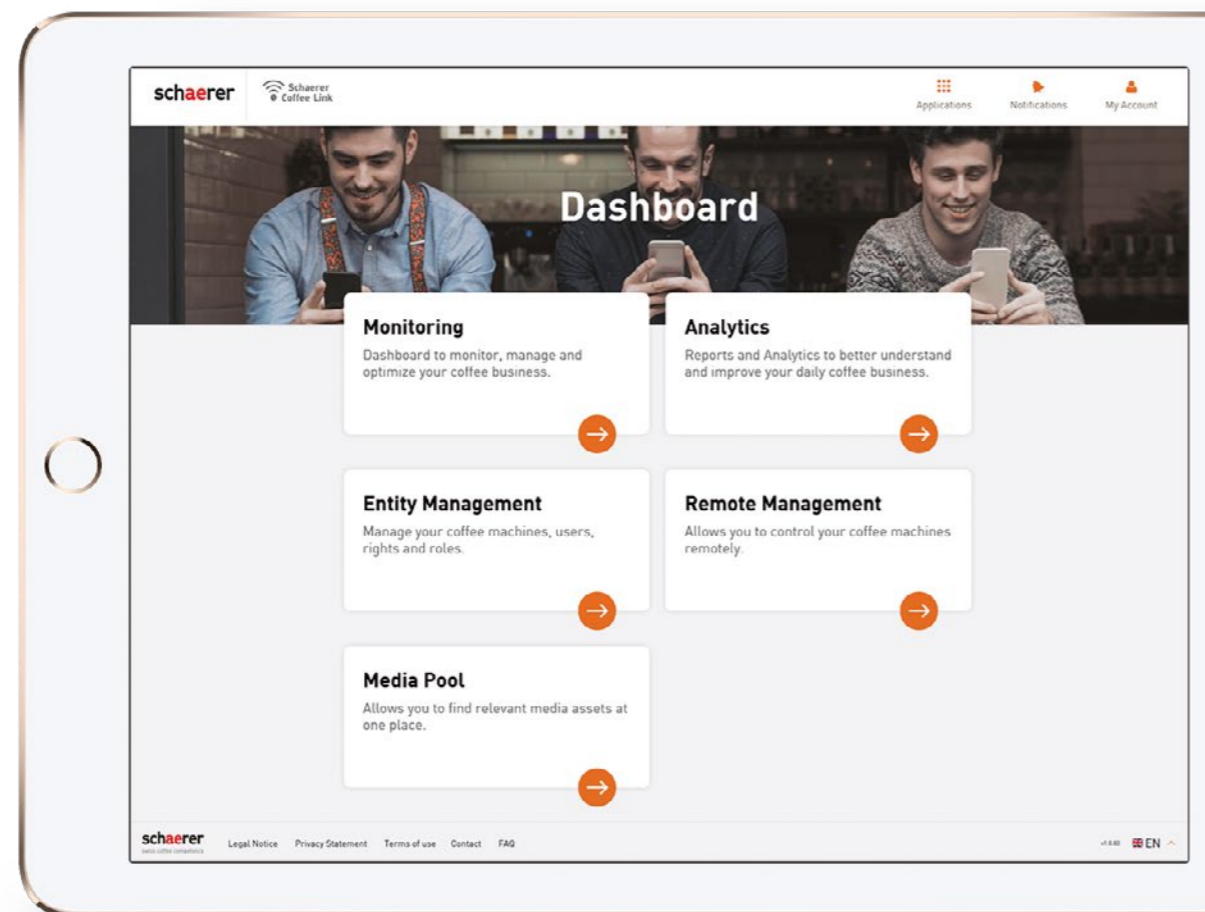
schaerer

Schaerer Coffee Link

Applications Notifications My Account

Dashboard

Monitoring
Dashboard to monitor, manage and optimize your coffee business.

Analytics
Reports and Analytics to better understand and improve your daily coffee business.

Entity Management
Manage your coffee machines, users, rights and roles.

Remote Management
Allows you to control your coffee machines remotely.

Media Pool
Allows you to find relevant media assets at one place.

schaerer
swiss coffee competence

Legal Notice Privacy Statement Terms of use Contact FAQ

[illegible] EN